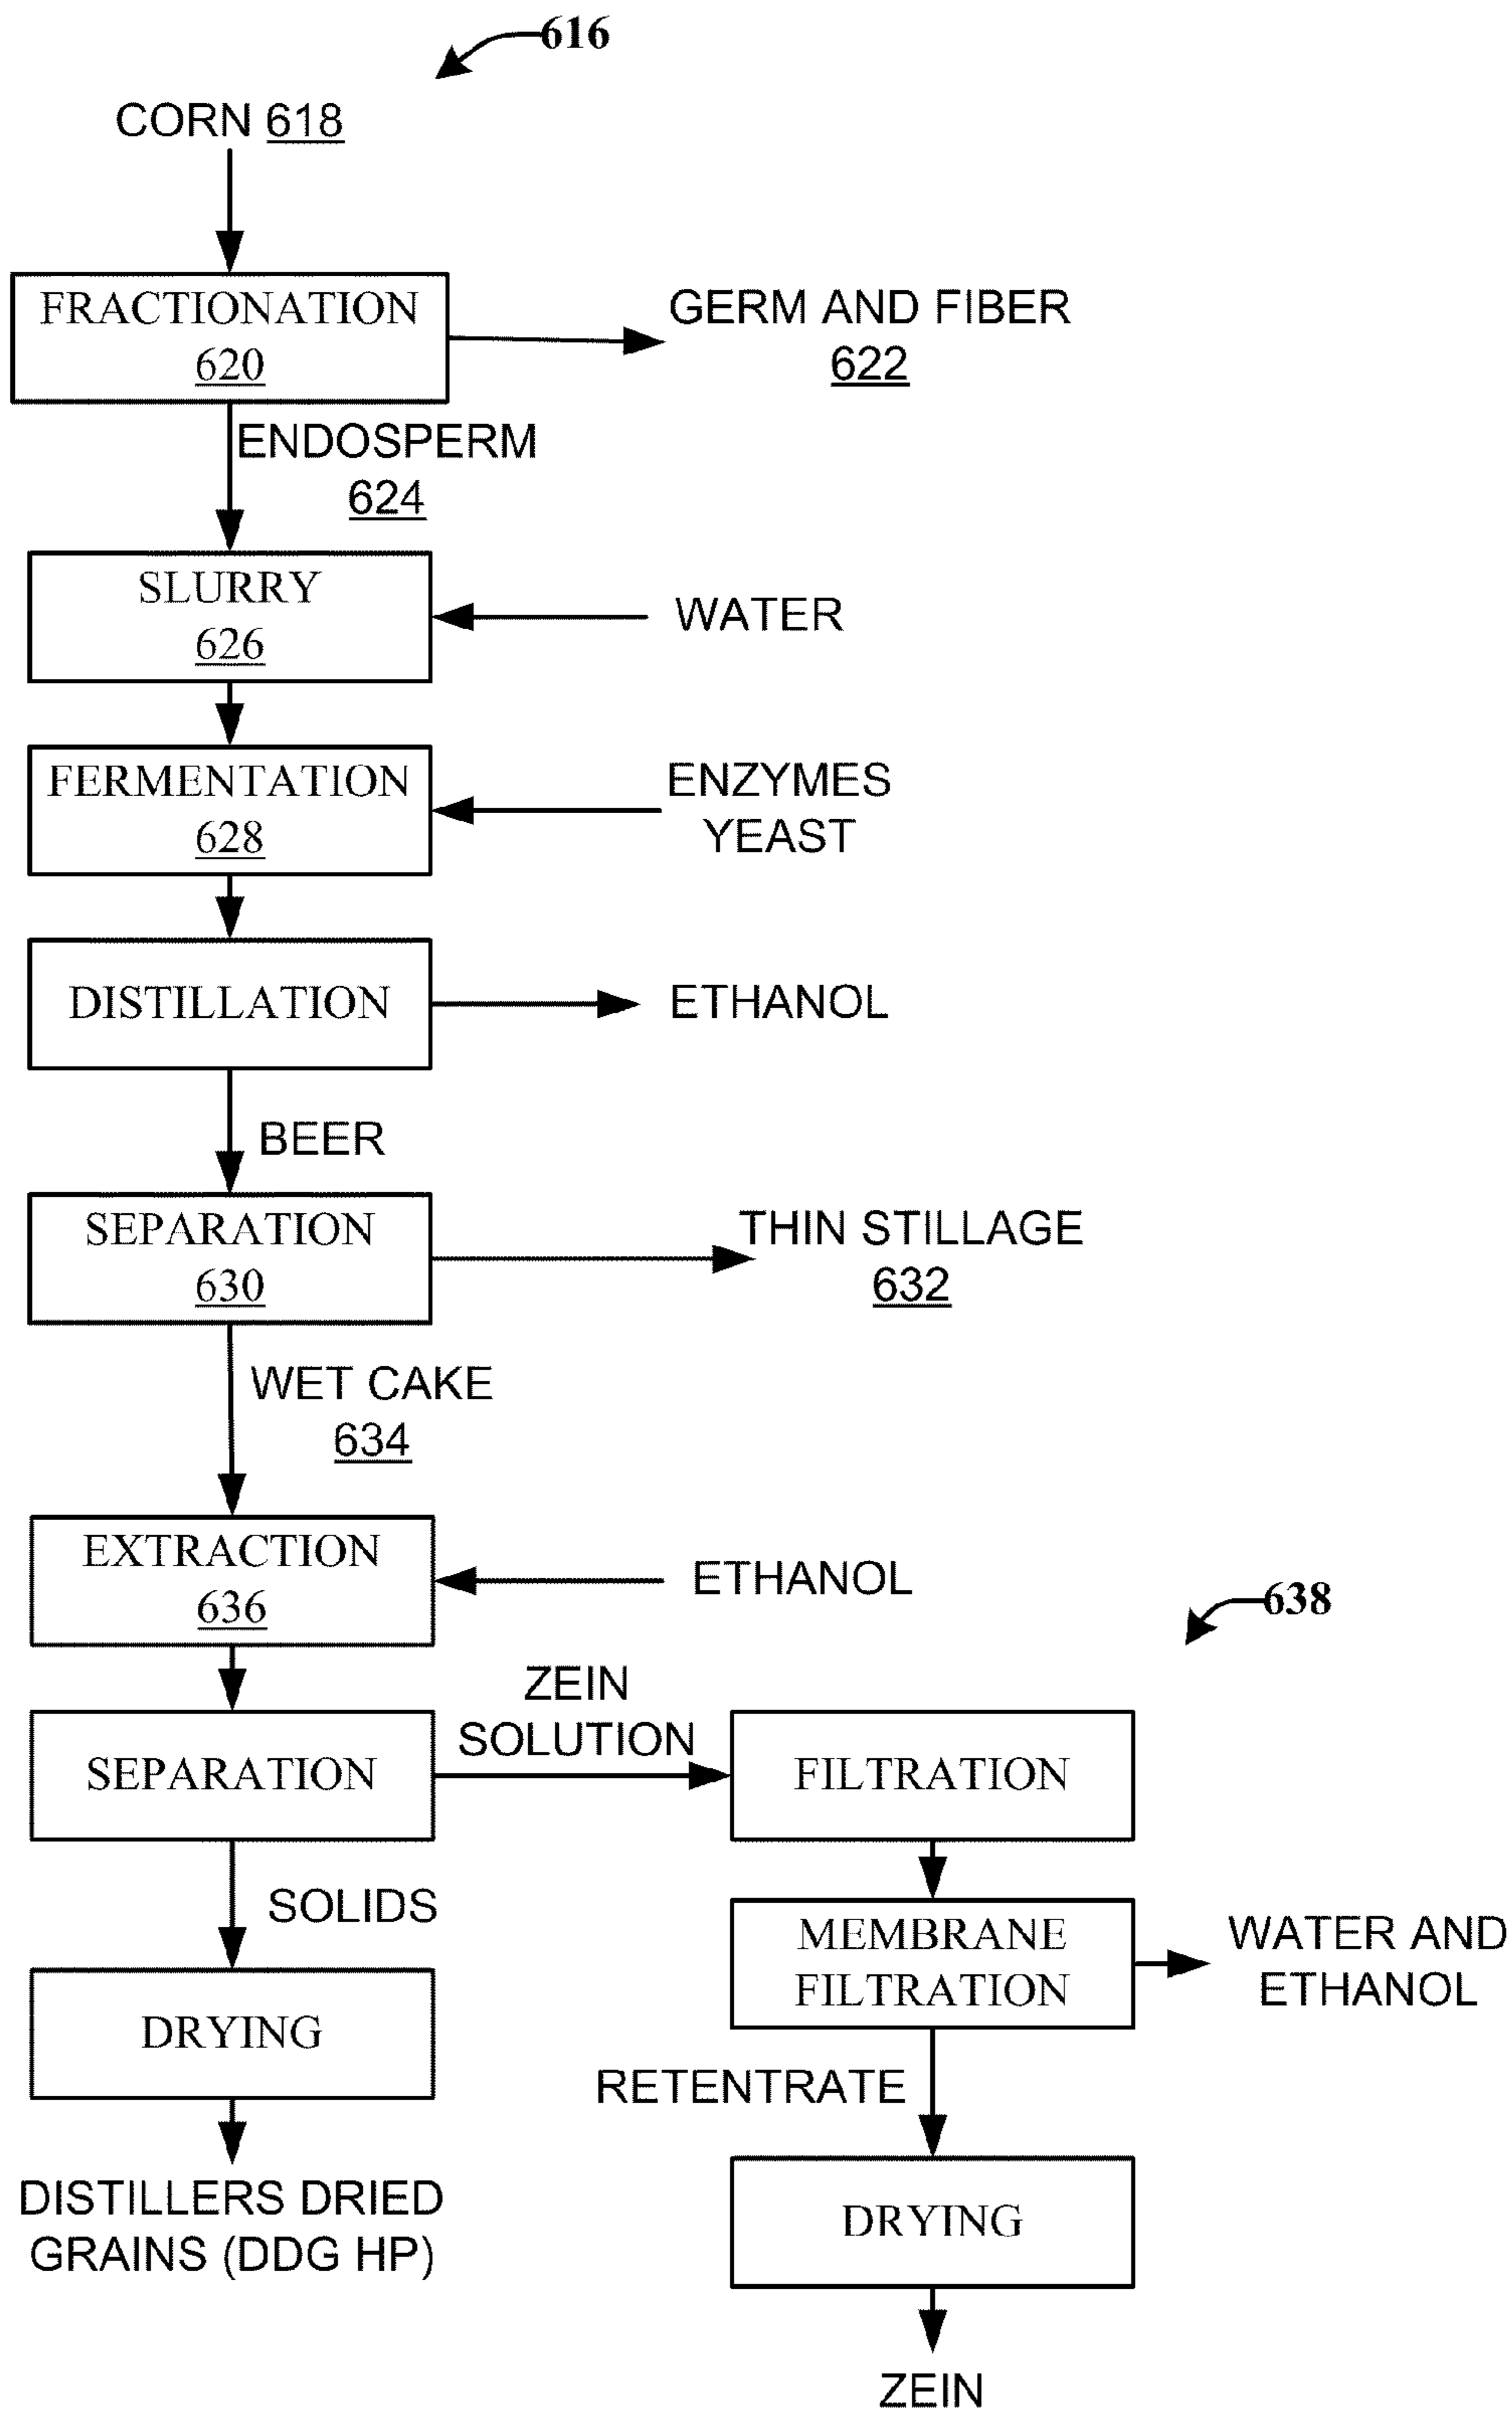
616

CORN 618

FRACTIONATION 620

GERM AND FIBER 622

ENDOSPERM 624

SLURRY 626

WATER

FERMENTATION 628

ENZYMES YEAST

DISTILLATION

ETHANOL

BEER

SEPARATION 630

THIN STILLAGE 632

WET CAKE 634

EXTRACTION 636

ETHANOL

638

SEPARATION

ZEIN SOLUTION

FILTRATION

SOLIDS

MEMBRANE FILTRATION

WATER AND ETHANOL

DRYING

RETENTRATE

DRYING

DISTILLERS DRIED GRAINS (DDG HP)

ZEIN